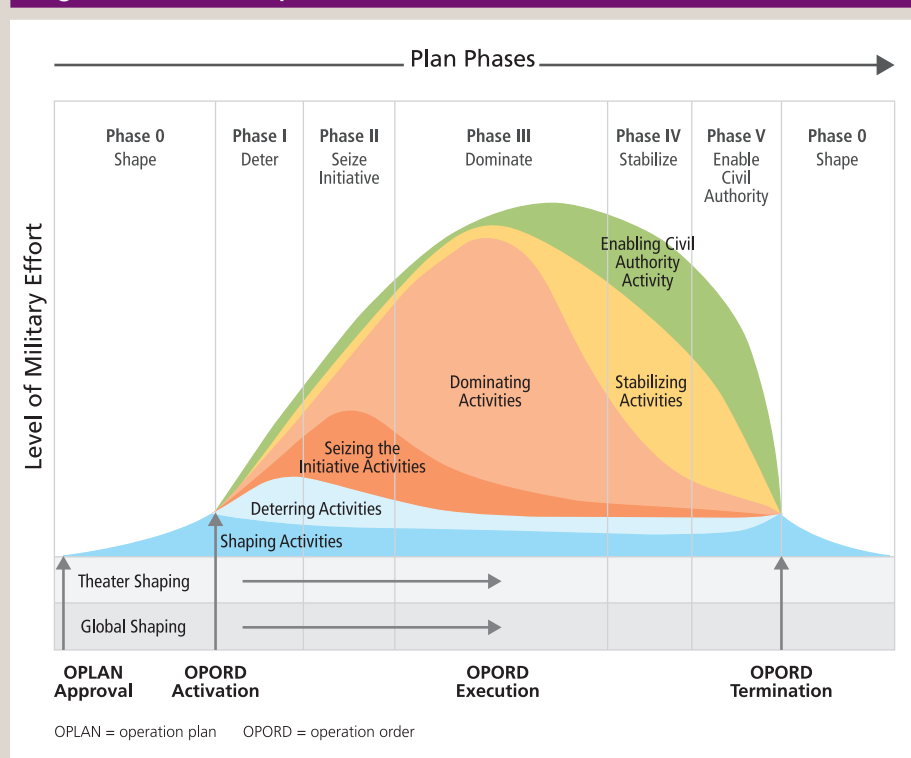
Plan Phases

Phase 0
Shape

Phase I
Deter

Phase II
Seize Initiative

Phase III
Dominate

Phase IV
Stabilize

Phase V
Enable Civil Authority

Phase 0
Shape

Level of Military Effort

Enabling Civil Authority Activity

Dominating Activities

Stabilizing Activities

Seizing the Initiative Activities

Deterring Activities

Shaping Activities

Theater Shaping

Global Shaping

OPLAN Approval

OPORD Activation

OPORD Execution

OPORD Termination

OPLAN = operation plan OPORD = operation order